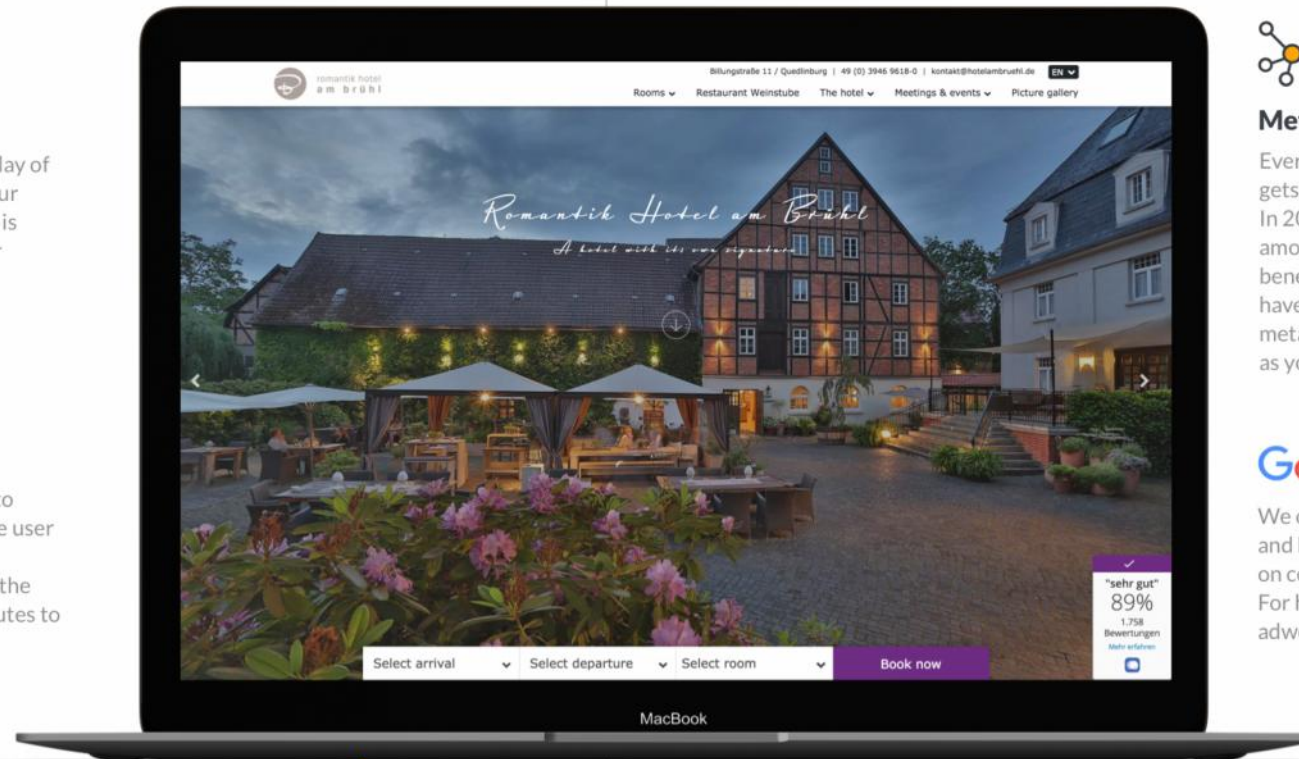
lay of
ur
is

o
e user

the
utes to

romantik hotel
am brühl

Billungstraße 11 / Quedlinburg | 49 (0) 3946 9618-0 | kontakt@hotelambruehl.de EN

Rooms Restaurant Weinstube The hotel Meetings & events Picture gallery

Romantik Hotel am Brühl

A hotel with its own signature

"sehr gut"
89%
1.758
Bewertungen
Mehr erfahren

Select arrival Select departure Select room Book now

MacBook

Me

Ever
gets
In 20
amo
bene
have
meta
as yo

G

We c
and l
on co
For h
adwo